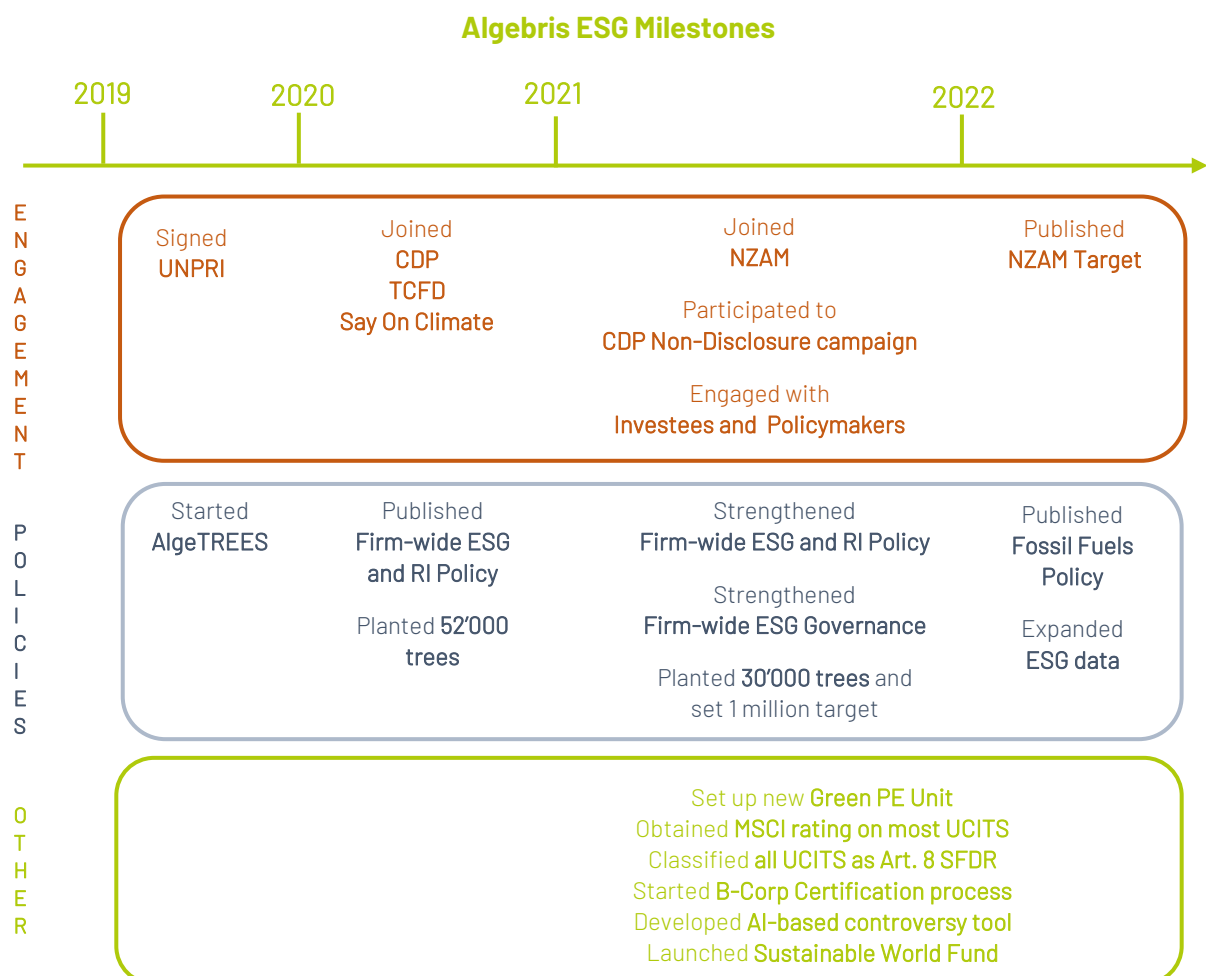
Algebris ESG Milestones

2019
2020
2021
2022

ENGAGEMENT

Signed
UNPRI

Joined
CDP
TCFD
Say On Climate

Joined
NZAM

Participated to
CDP Non-Disclosure campaign

Engaged with
Investees and Policymakers

Published
NZAM Target

POLICIES

Started
AlgeTREES

Published
Firm-wide ESG and RI Policy

Planted 52'000 trees

Strengthened
Firm-wide ESG and RI Policy

Strengthened
Firm-wide ESG Governance

Planted 30'000 trees and set 1 million target

Published
Fossil Fuels Policy

Expanded
ESG data

OTHER

Set up new Green PE Unit
Obtained MSCI rating on most UCITS
Classified all UCITS as Art. 8 SFDR
Started B-Corp Certification process
Developed AI-based controversy tool
Launched Sustainable World Fund